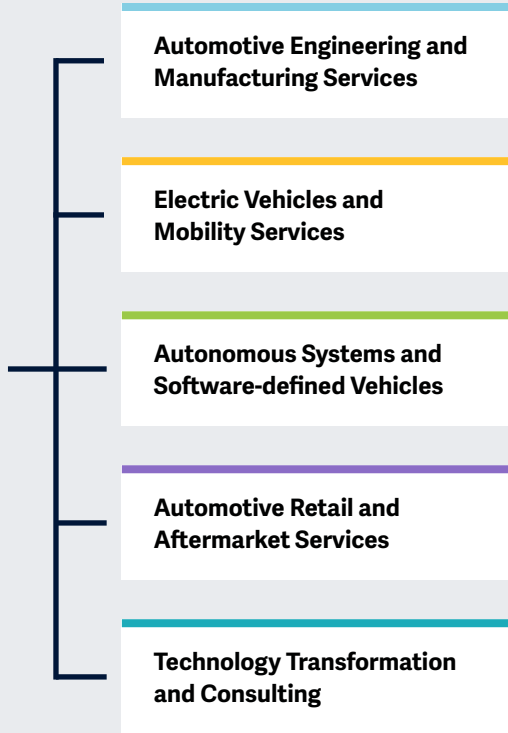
Automotive Engineering and Manufacturing Services

Electric Vehicles and Mobility Services

Autonomous Systems and Software-defined Vehicles

Automotive Retail and Aftermarket Services

Technology Transformation and Consulting